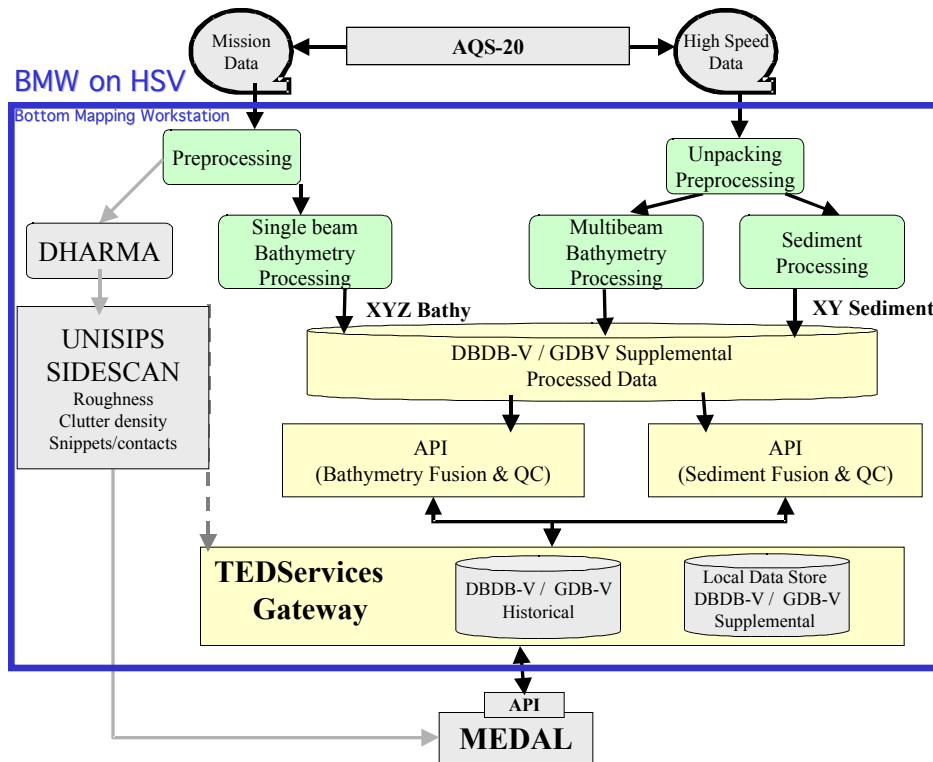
Mission Data

AQS-20

High Speed Data

BMW on HSV

Bottom Mapping Workstation

Preprocessing

Unpacking Preprocessing

DHARMA

Single beam Bathymetry Processing

Multibeam Bathymetry Processing

Sediment Processing

XYZ Bathy

XY Sediment

UNISIPS SIDESCAN

Roughness
Clutter density
Snippets/contacts

DBDB-V / GDBV Supplemental Processed Data

API (Bathymetry Fusion & QC)

API (Sediment Fusion & QC)

TEDServices Gateway

DBDB-V / GDB-V Historical

Local Data Store DBDB-V / GDB-V Supplemental

API

MEDAL